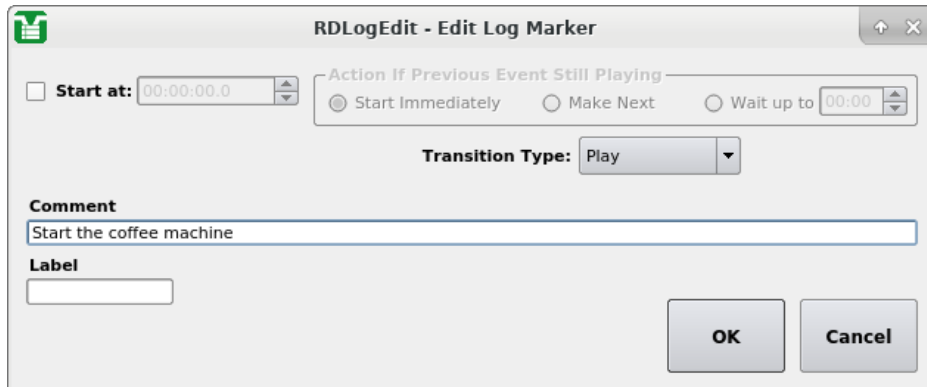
RDLogEdit - Edit Log Marker

Start at: 00:00:00.0

Action If Previous Event Still Playing

Start Immediately

Make Next

Wait up to 00:00

Transition Type: Play

Comment

Start the coffee machine

Label

OK

Cancel